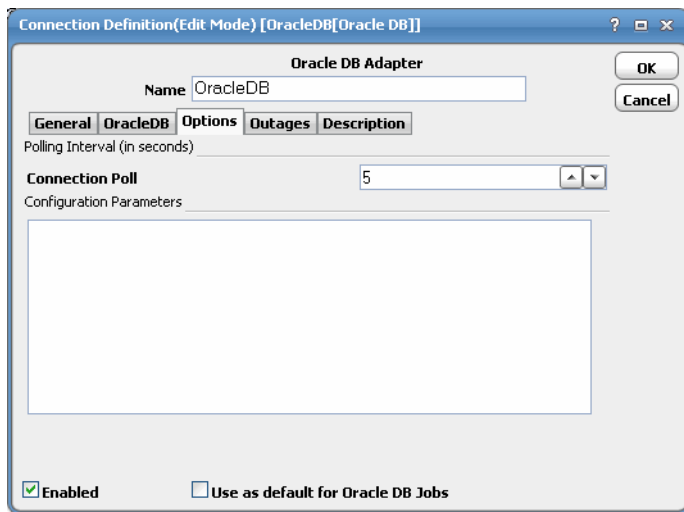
Connection Definition(Edit Mode) [OracleDB[Oracle DB]]

? ◻ x

Oracle DB Adapter

Name OracleDB

OK

Cancel

General | OracleDB | Options | Outages | Description

Polling Interval (in seconds)

Connection Poll 5

Configuration Parameters

☑ Enabled

☐ Use as default for Oracle DB Jobs